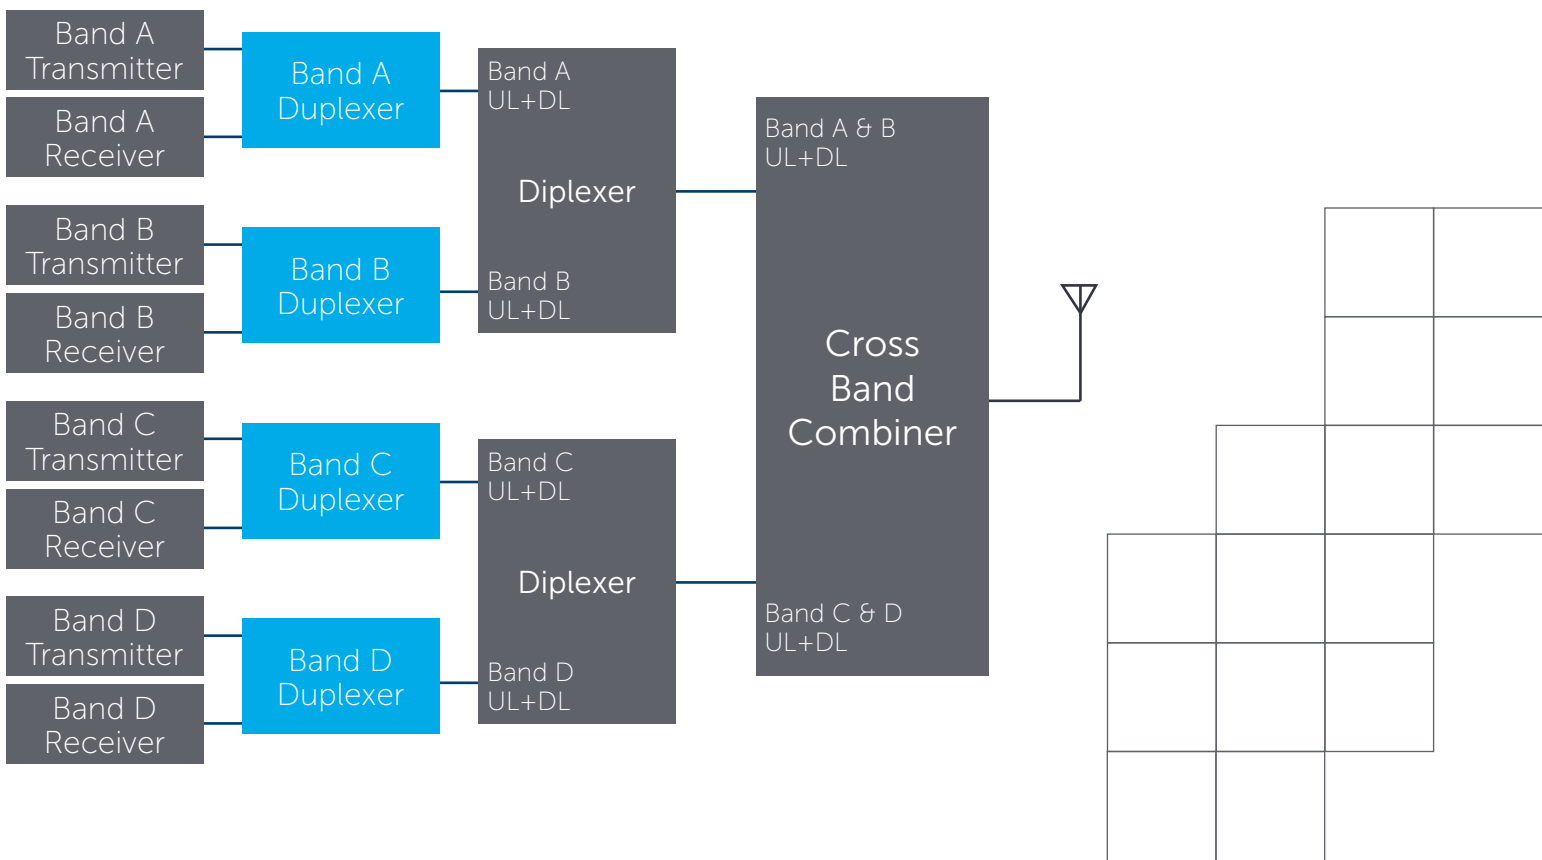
Band A Transmitter

Band A Receiver

Band A Duplexer

Band B Transmitter

Band B Receiver

Band B Duplexer

Band C Transmitter

Band C Receiver

Band C Duplexer

Band D Transmitter

Band D Receiver

Band D Duplexer

Band A UL+DL

Diplexer

Band B UL+DL

Band C UL+DL

Diplexer

Band D UL+DL

Band A & B UL+DL

Cross Band Combiner

Band C & D UL+DL